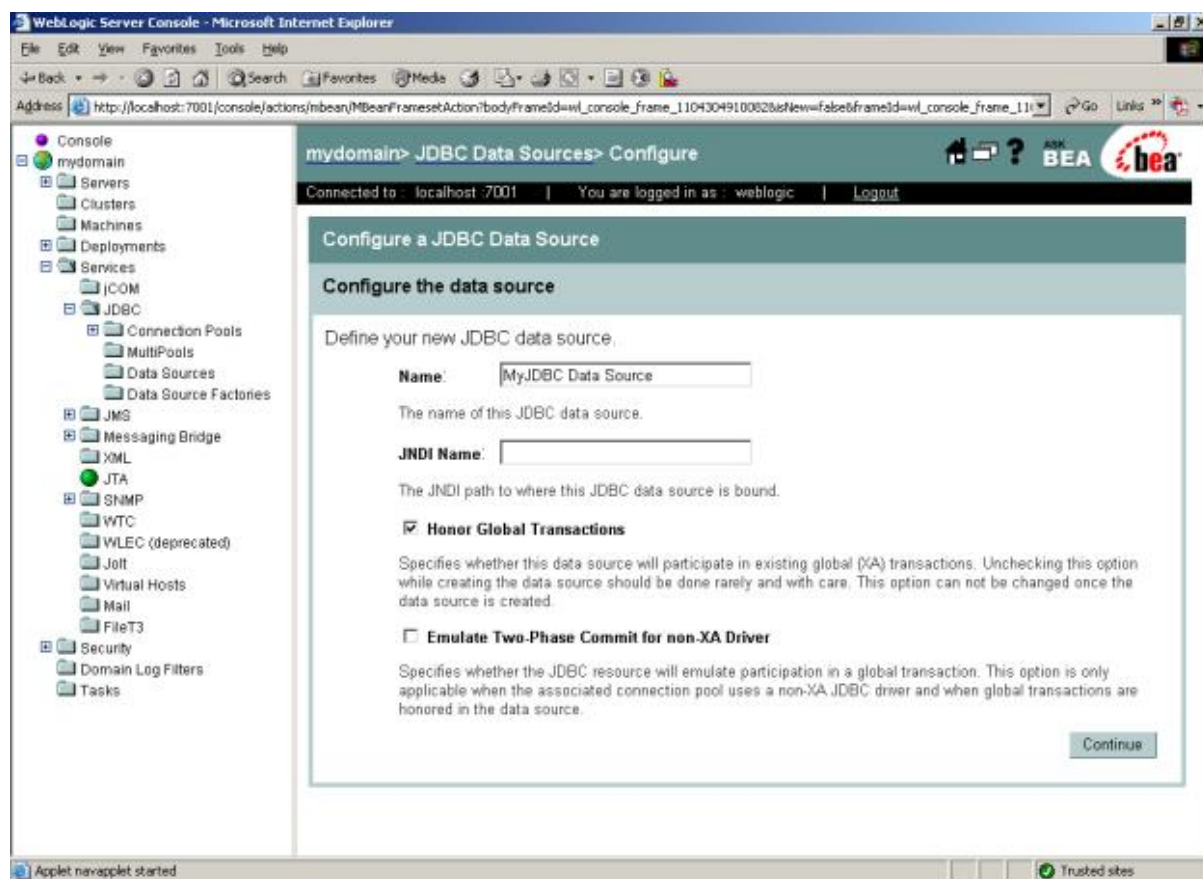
WebLogic Server Console - Microsoft Internet Explorer

File Edit View Favorites Tools Help

Back Search Favorites Media

Address http://localhost:7001/console/actions/mbean/MBeanFramesetAction?bodyFrameId=wl_console_frame_1104304910082&isNew=false&frameId=wl_console_frame_11 Go Links

Console
mydomain
Servers
Clusters
Machines
Deployments
Services
jCOM
JDBC
Connection Pools
MultiPools
Data Sources
Data Source Factories
JMS
Messaging Bridge
XML
JTA
SNMP
WTC
WLEC (deprecated)
Jolt
Virtual Hosts
Mail
FileT3
Security
Domain Log Filters
Tasks

mydomain> JDBC Data Sources> Configure

ASK BEA bea

Connected to : localhost :7001 | You are logged in as : weblogic | Logout

Configure a JDBC Data Source

Configure the data source

Define your new JDBC data source.

Name: MyJDBC Data Source

The name of this JDBC data source.

JNDI Name:

The JNDI path to where this JDBC data source is bound.

Honor Global Transactions

Specifies whether this data source will participate in existing global (XA) transactions. Unchecking this option while creating the data source should be done rarely and with care. This option can not be changed once the data source is created.

Emulate Two-Phase Commit for non-XA Driver

Specifies whether the JDBC resource will emulate participation in a global transaction. This option is only applicable when the associated connection pool uses a non-XA JDBC driver and when global transactions are honored in the data source.

Continue

Applet navapplet started

Trusted sites